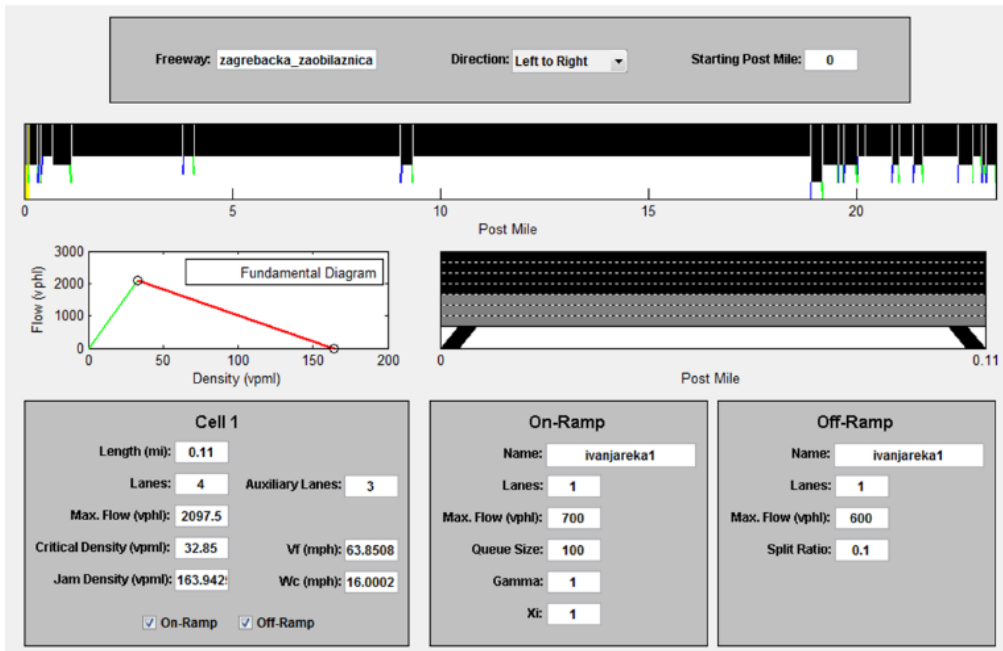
Freeway: zagrebacka_zaobilaznica
Direction: Left to Right
Starting Post Mile: 0

0
5
10
15
20
Post Mile

Flow (vphl)
3000
2000
1000
0
0
50
100
150
200
Density (vpml)
Fundamental Diagram

0
0.11
Post Mile

Cell 1
Length (mi): 0.11
Lanes: 4
Auxiliary Lanes: 3
Max. Flow (vphl): 2097.5
Critical Density (vpml): 32.85
Vf (mph): 63.8508
Jam Density (vpml): 163.942
Wc (mph): 16.0002
On-Ramp
Off-Ramp

On-Ramp
Name: ivanjareka1
Lanes: 1
Max. Flow (vphl): 700
Queue Size: 100
Gamma: 1
Xi: 1

Off-Ramp
Name: ivanjareka1
Lanes: 1
Max. Flow (vphl): 600
Split Ratio: 0.1